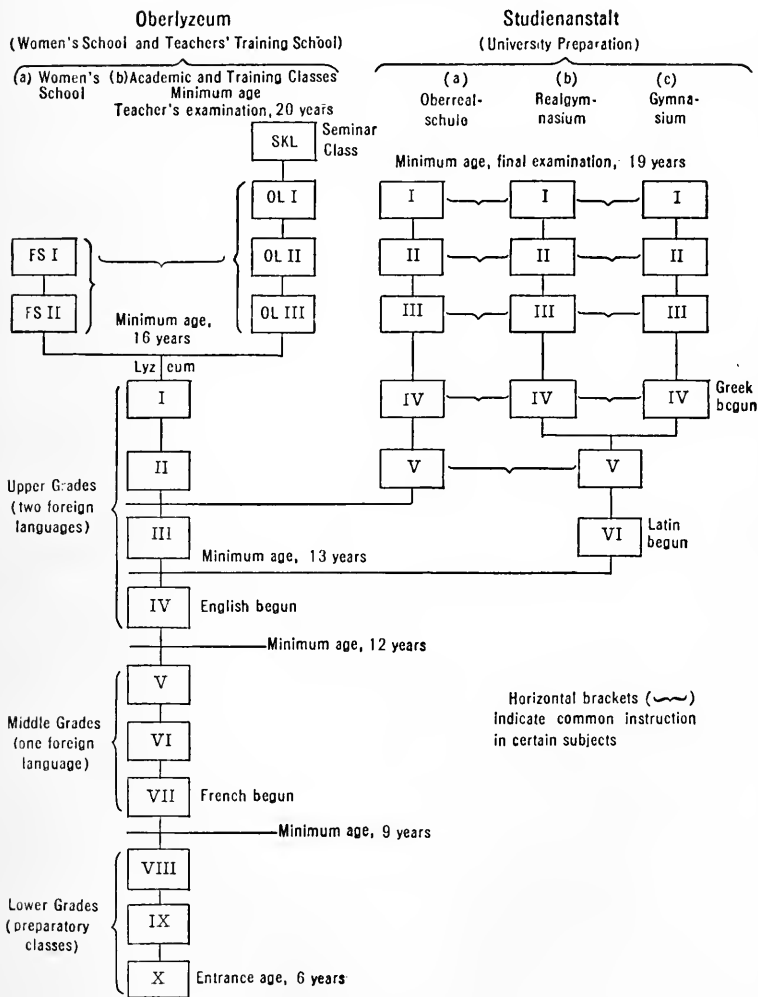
Oberlyzeum
(Women's School and Teachers' Training School)

(a) Women's School

(b) Academic and Training Classes
Minimum age
Teacher's examination, 20 years

Studienanstalt
(University Preparation)

(a) Oberrealschule

(b) Realgymnasium

(c) Gymnasium

SKL

Seminar Class

Minimum age, final examination, 19 years

OL I

OL II

OL III

FS I

FS II

Minimum age, 16 years

I

I

I

II

II

II

III

III

III

Lyzeum

I

IV

IV

IV

Greek begun

II

V

V

Upper Grades (two foreign languages)

III

Minimum age, 13 years

VI

Latin begun

IV

English begun

Minimum age, 12 years

V

Middle Grades (one foreign language)

VI

VII

French begun

Horizontal brackets (⏟) Indicate common instruction in certain subjects

Minimum age, 9 years

VIII

Lower Grades (preparatory classes)

IX

X

Entrance age, 6 years